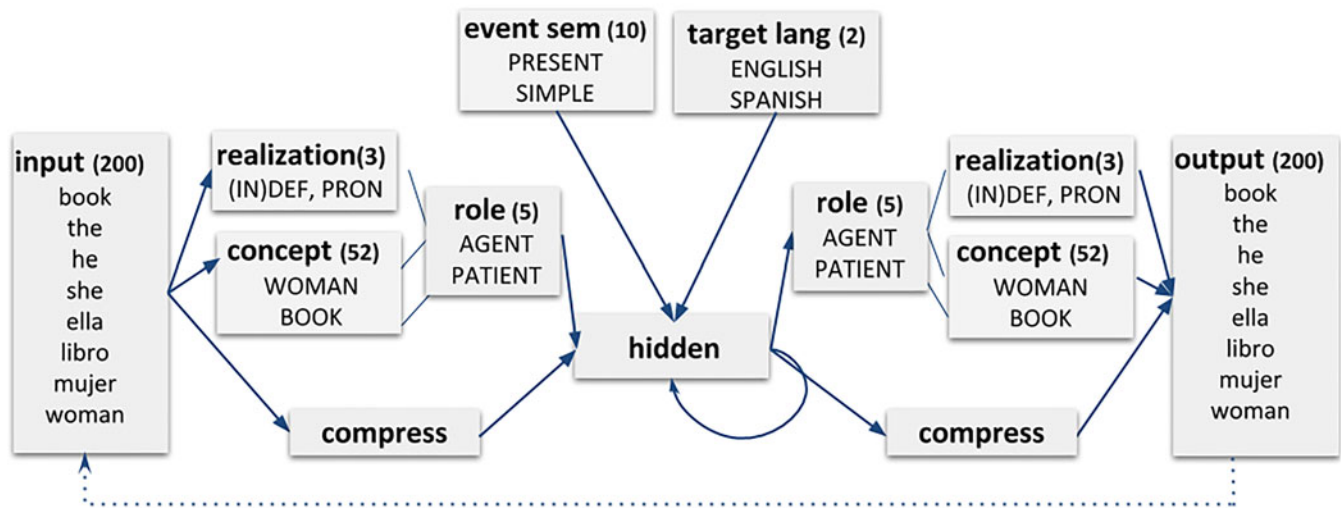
event sem (10)
PRESENT
SIMPLE

target lang (2)
ENGLISH
SPANISH

input (200)
book
the
he
she
ella
libro
mujer
woman

realization(3)
(IN)DEF, PRON

concept (52)
WOMAN
BOOK

role (5)
AGENT
PATIENT

compress

hidden

role (5)
AGENT
PATIENT

realization(3)
(IN)DEF, PRON

concept (52)
WOMAN
BOOK

compress

output (200)
book
the
he
she
ella
libro
mujer
woman